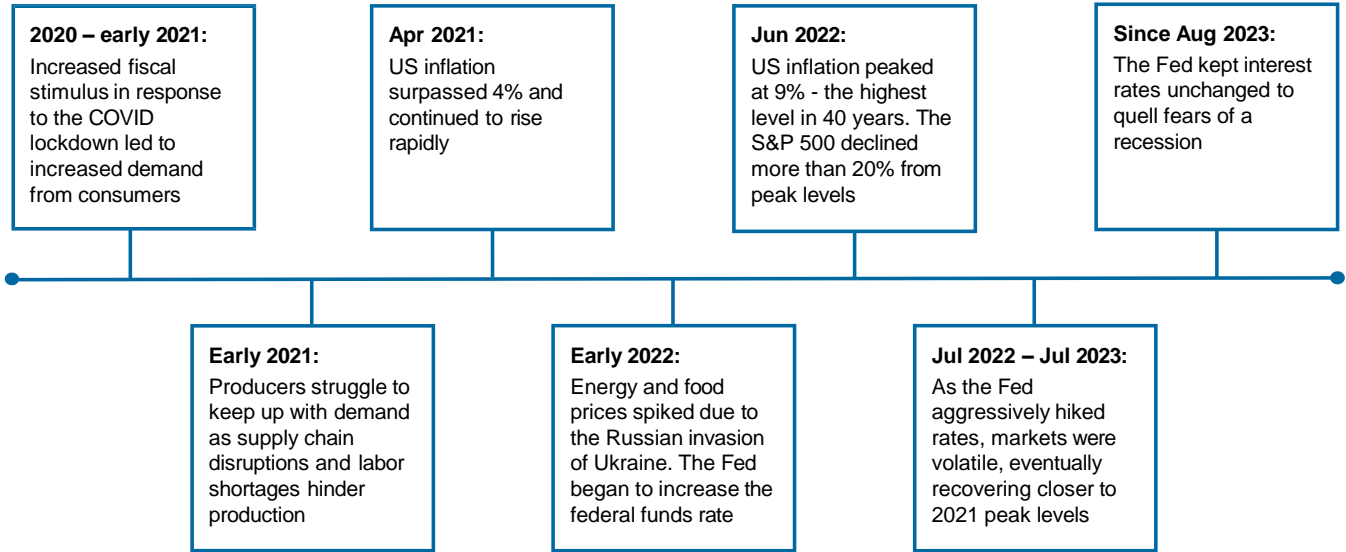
2020 – early 2021:
Increased fiscal stimulus in response to the COVID lockdown led to increased demand from consumers

Early 2021:
Producers struggle to keep up with demand as supply chain disruptions and labor shortages hinder production

Apr 2021:
US inflation surpassed 4% and continued to rise rapidly

Early 2022:
Energy and food prices spiked due to the Russian invasion of Ukraine. The Fed began to increase the federal funds rate

Jun 2022:
US inflation peaked at 9% - the highest level in 40 years. The S&P 500 declined more than 20% from peak levels

Jul 2022 – Jul 2023:
As the Fed aggressively hiked rates, markets were volatile, eventually recovering closer to 2021 peak levels

Since Aug 2023:
The Fed kept interest rates unchanged to quell fears of a recession